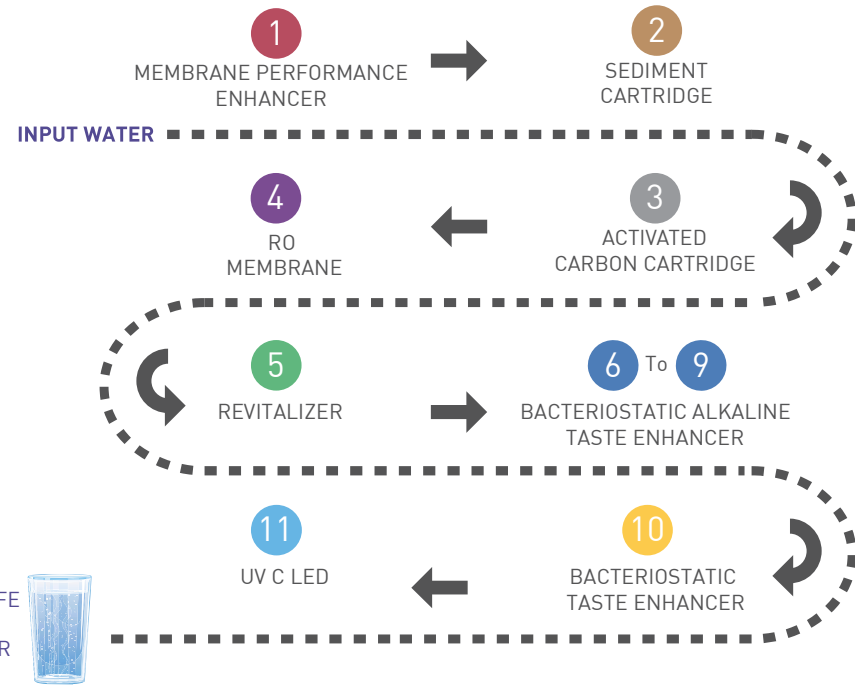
1
MEMBRANE PERFORMANCE ENHANCER

2
SEDIMENT CARTRIDGE

INPUT WATER

4
RO MEMBRANE

3
ACTIVATED CARBON CARTRIDGE

5
REVITALIZER

6 To 9
BACTERIOSTATIC ALKALINE TASTE ENHANCER

11
UV C LED

10
BACTERIOSTATIC TASTE ENHANCER

FE

R